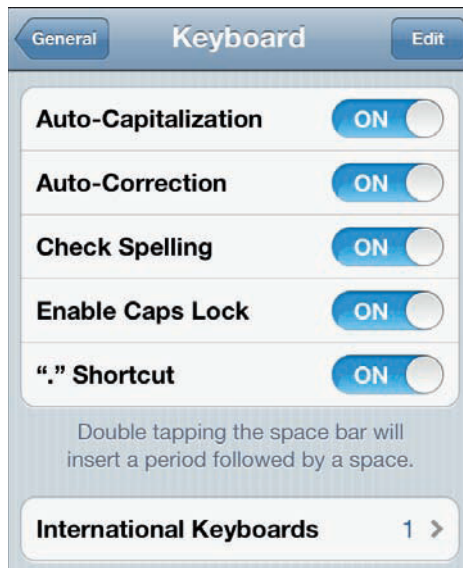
General Keyboard Edit

Auto-Capitalization ON

Auto-Correction ON

Check Spelling ON

Enable Caps Lock ON

"." Shortcut ON

Double tapping the space bar will insert a period followed by a space.

International Keyboards 1 >